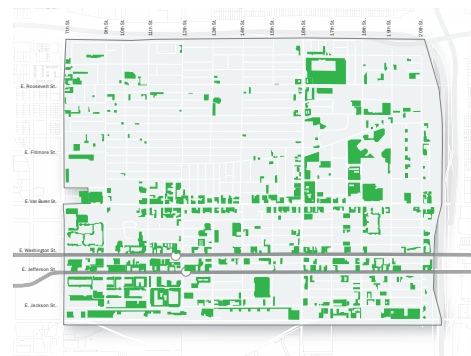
7th St.
9th St.
10th St.
11th St.
12th St.
13th St.
14th St.
15th St.
16th St.
17th St.
18th St.
19th St.
20th St.
E. Roosevelt St.
E. Fillmore St.
E. Van Buren St.
E. Washington St.
E. Jefferson St.
E. Jackson St.